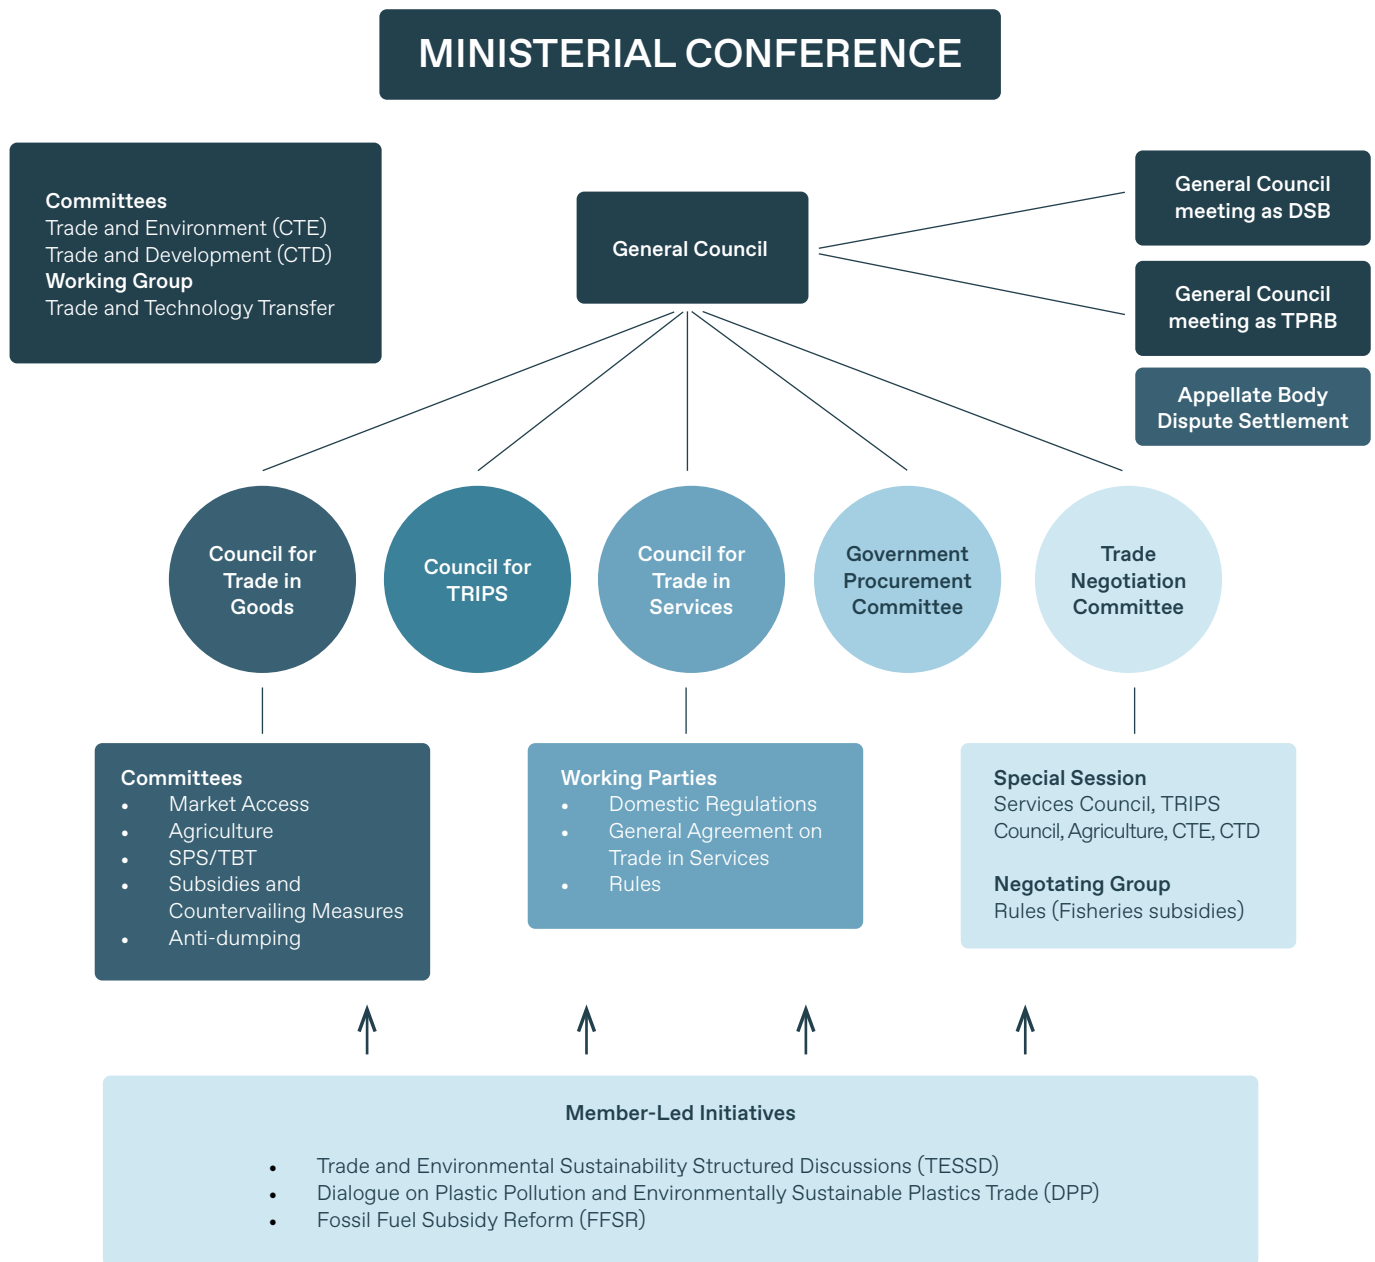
MINISTERIAL CONFERENCE

Committees
Trade and Environment (CTE)
Trade and Development (CTD)
Working Group
Trade and Technology Transfer

General Council

General Council meeting as DSB

General Council meeting as TPRB

Appellate Body Dispute Settlement

Council for Trade in Goods

Council for TRIPS

Council for Trade in Services

Government Procurement Committee

Trade Negotiation Committee

Committees
• Market Access
• Agriculture
• SPS/TBT
• Subsidies and Countervailing Measures
• Anti-dumping

Working Parties
• Domestic Regulations
• General Agreement on Trade in Services
• Rules

Special Session
Services Council, TRIPS Council, Agriculture, CTE, CTD

Negotating Group
Rules (Fisheries subsidies)

Member-Led Initiatives

• Trade and Environmental Sustainability Structured Discussions (TESSD)
• Dialogue on Plastic Pollution and Environmentally Sustainable Plastics Trade (DPP)
• Fossil Fuel Subsidy Reform (FFSR)